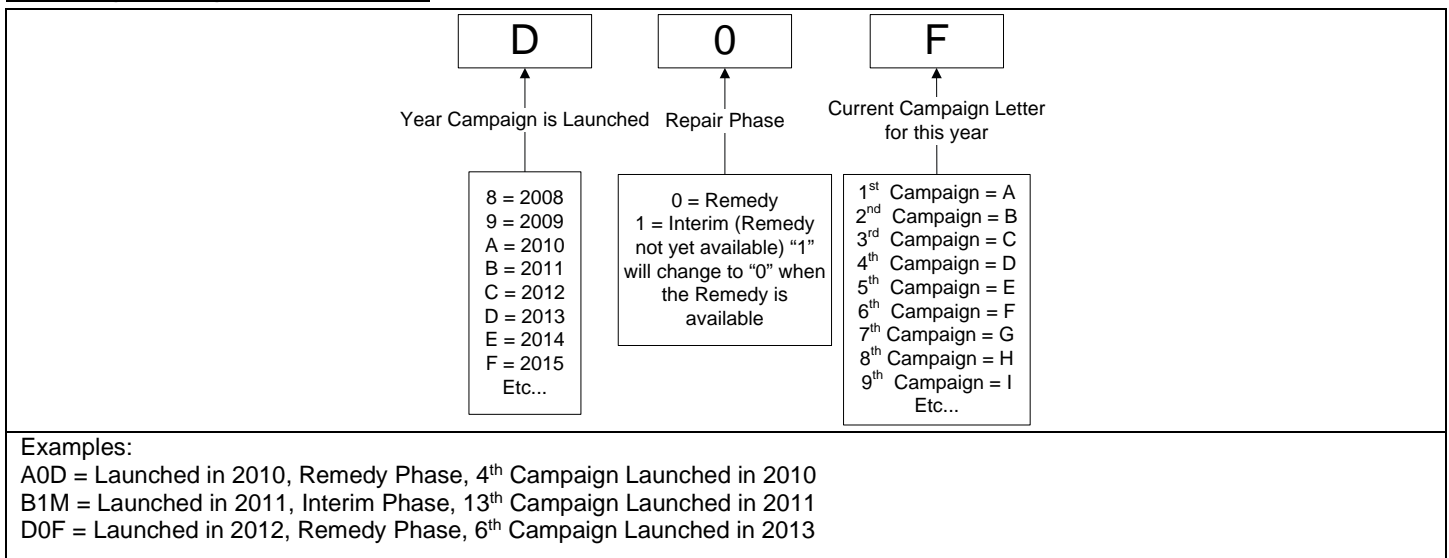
D

0

F

Year Campaign is Launched

Repair Phase

Current Campaign Letter for this year

8 = 2008
9 = 2009
A = 2010
B = 2011
C = 2012
D = 2013
E = 2014
F = 2015
Etc...

0 = Remedy
1 = Interim (Remedy not yet available) "1" will change to "0" when the Remedy is available

1$^{st}$ Campaign = A
2$^{nd}$ Campaign = B
3$^{rd}$ Campaign = C
4$^{th}$ Campaign = D
5$^{th}$ Campaign = E
6$^{th}$ Campaign = F
7$^{th}$ Campaign = G
8$^{th}$ Campaign = H
9$^{th}$ Campaign = I
Etc...

Examples:
A0D = Launched in 2010, Remedy Phase, 4$^{th}$ Campaign Launched in 2010
B1M = Launched in 2011, Interim Phase, 13$^{th}$ Campaign Launched in 2011
D0F = Launched in 2012, Remedy Phase, 6$^{th}$ Campaign Launched in 2013